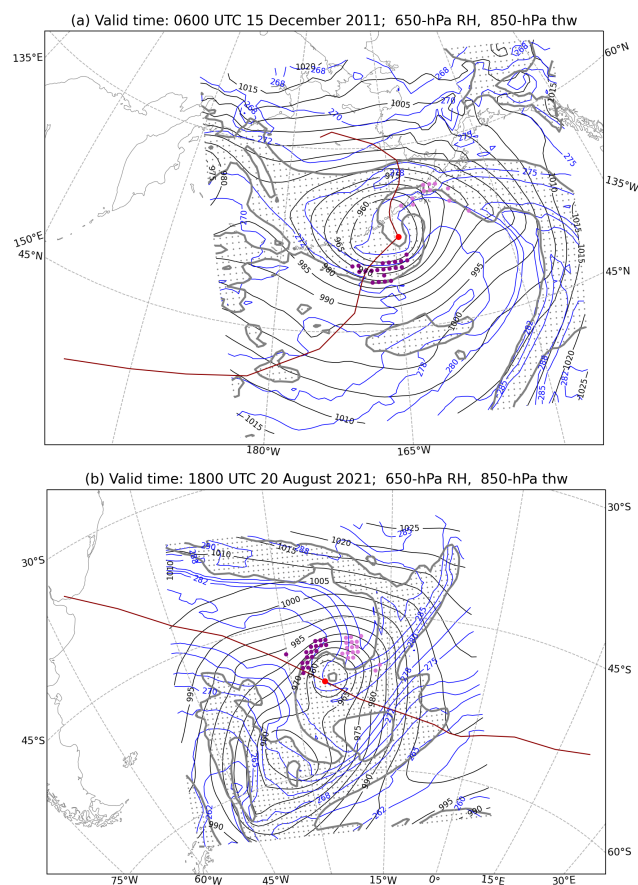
(a) Valid time: 0600 UTC 15 December 2011; 650-hPa RH, 850-hPa thw

135°E
60°N
150°E
45°N
135°W
45°N
180°W
165°W
1015
1020
1005
268
268
270
272
274
275
970
960
965
980
985
990
995
1000
1010
1015
1020
1025
270
275
280
285

(b) Valid time: 1800 UTC 20 August 2021; 650-hPa RH, 850-hPa thw

30°S
30°S
45°S
45°S
60°S
75°W
60°W
45°W
15°W
0°
15°E
30°E
1025
1020
1015
1010
1005
1000
1000
985
980
975
995
990
995
990
260
262
265
268
270
272